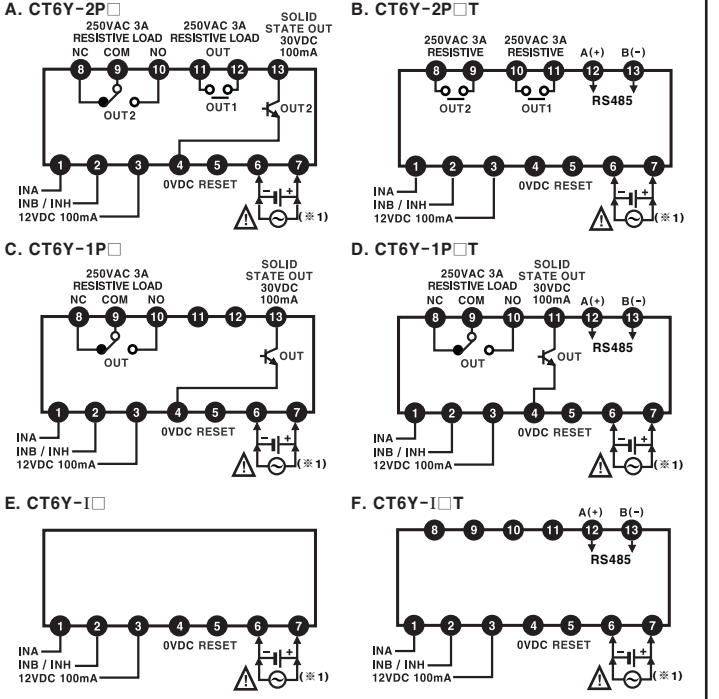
A. CT6Y-2P□

250VAC 3A RESISTIVE LOAD
NC COM NO
8 9 10
OUT2

250VAC 3A RESISTIVE LOAD
OUT
11 12
OUT1

SOLID STATE OUT 30VDC 100mA
13
OUT2

1 2 3 4 5 6 7
INA
INB / INH
12VDC 100mA
0VDC RESET
(※1)

B. CT6Y-2P□T

250VAC 3A RESISTIVE
8 9
OUT2

250VAC 3A RESISTIVE
10 11
OUT1

A(+) B(-)
12 13
RS485

1 2 3 4 5 6 7
INA
INB / INH
12VDC 100mA
0VDC RESET
(※1)

C. CT6Y-1P□

250VAC 3A RESISTIVE LOAD
NC COM NO
8 9 10
OUT
11 12

SOLID STATE OUT 30VDC 100mA
13
OUT

1 2 3 4 5 6 7
INA
INB / INH
12VDC 100mA
0VDC RESET
(※1)

D. CT6Y-1P□T

250VAC 3A RESISTIVE LOAD
NC COM NO
8 9 10
OUT

SOLID STATE OUT 30VDC 100mA
11
OUT

A(+) B(-)
12 13
RS485

1 2 3 4 5 6 7
INA
INB / INH
12VDC 100mA
0VDC RESET
(※1)

E. CT6Y-I□

1 2 3 4 5 6 7
INA
INB / INH
12VDC 100mA
0VDC RESET
(※1)

F. CT6Y-I□T

8 9 10 11
A(+) B(-)
12 13
RS485

1 2 3 4 5 6 7
INA
INB / INH
12VDC 100mA
0VDC RESET
(※1)